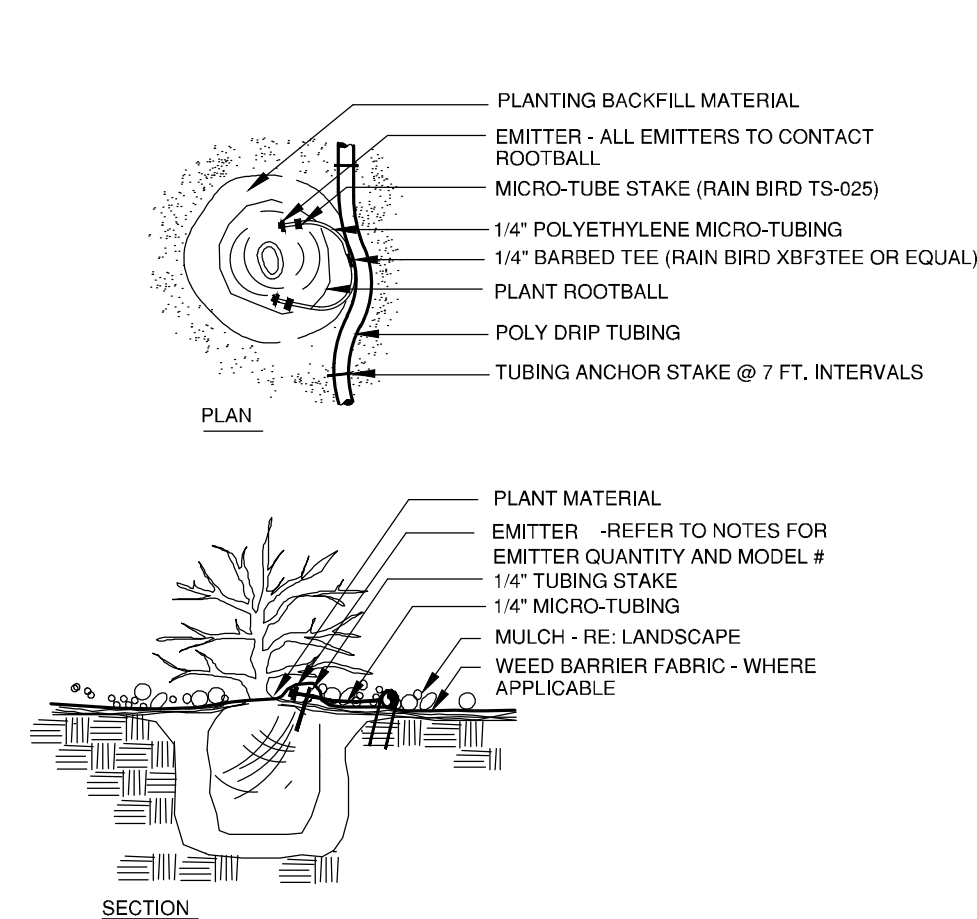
PLANTING BACKFILL MATERIAL
EMITTER - ALL EMITTERS TO CONTACT ROOTBALL
MICRO-TUBE STAKE (RAIN BIRD TS-025)
1/4" POLYETHYLENE MICRO-TUBING
1/4" BARBED TEE (RAIN BIRD XBF3TEE OR EQUAL)
PLANT ROOTBALL
POLY DRIP TUBING
TUBING ANCHOR STAKE @ 7 FT. INTERVALS

PLAN

PLANT MATERIAL
EMITTER -REFER TO NOTES FOR EMITTER QUANTITY AND MODEL #
1/4" TUBING STAKE
1/4" MICRO-TUBING
MULCH - RE: LANDSCAPE
WEED BARRIER FABRIC - WHERE APPLICABLE

SECTION